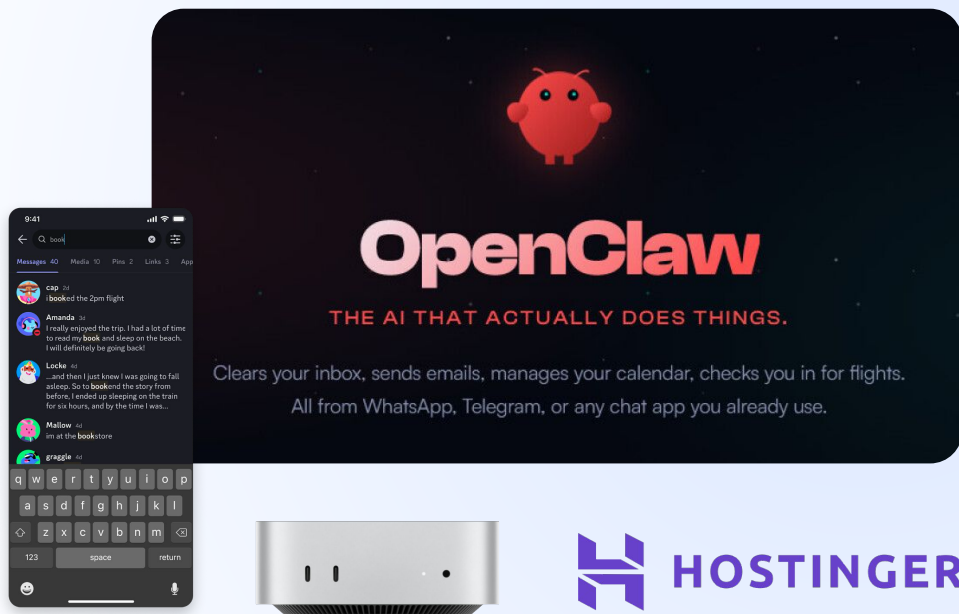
9:41

book

Messages 40 Media 10 Pins 2 Links 3 App

cap 2d
i booked the 2pm flight

Amanda 3d
I really enjoyed the trip. I had a lot of time to read my book and sleep on the beach. I will definitely be going back!

Locke 4d
...and then I just knew I was going to fall asleep. So to bookend the story from before, I ended up sleeping on the train for six hours, and by the time I was...

Mallow 4d
im at the bookstore

graggle 4d

q w e r t y u i o p
a s d f g h j k l
z x c v b n m
123 space return

OpenClaw

THE AI THAT ACTUALLY DOES THINGS.

Clears your inbox, sends emails, manages your calendar, checks you in for flights. All from WhatsApp, Telegram, or any chat app you already use.

HOSTINGER